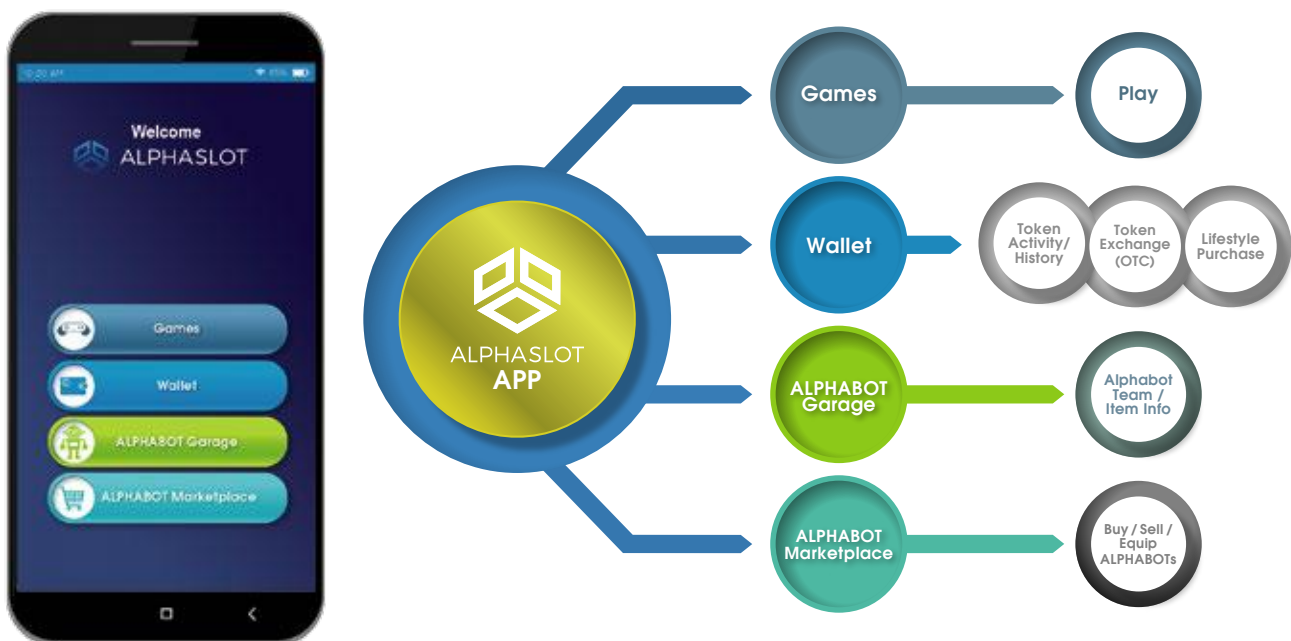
Welcome
ALPHASLOT

Games
Wallet
ALPHABOT Garage
ALPHABOT Marketplace

ALPHASLOT
APP

Games
Play

Wallet
Token Activity/ History
Token Exchange (OTC)
Lifestyle Purchase

ALPHABOT Garage
Alphabot Team / Item Info

ALPHABOT Marketplace
Buy / Sell / Equip ALPHABOTs